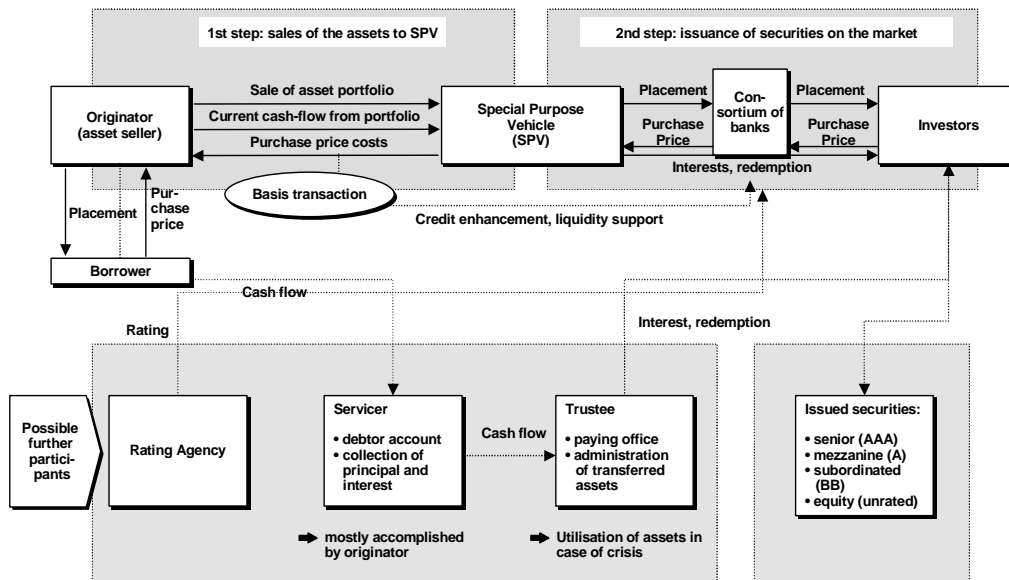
1st step: sales of the assets to SPV

2nd step: issuance of securities on the market

Originator (asset seller)

Sale of asset portfolio

Current cash-flow from portfolio

Purchase price costs

Special Purpose Vehicle (SPV)

Placement

Purchase Price

Consortium of banks

Placement

Purchase Price

Investors

Interests, redemption

Basis transaction

Credit enhancement, liquidity support

Placement

Purchase price

Borrower

Cash flow

Rating

Interest, redemption

Possible further participants

Rating Agency

Servicer

• debtor account
• collection of principal and interest

Cash flow

Trustee

• paying office
• administration of transferred assets

Issued securities:

• senior (AAA)
• mezzanine (A)
• subordinated (BB)
• equity (unrated)

➡ mostly accomplished by originator

➡ Utilisation of assets in case of crisis